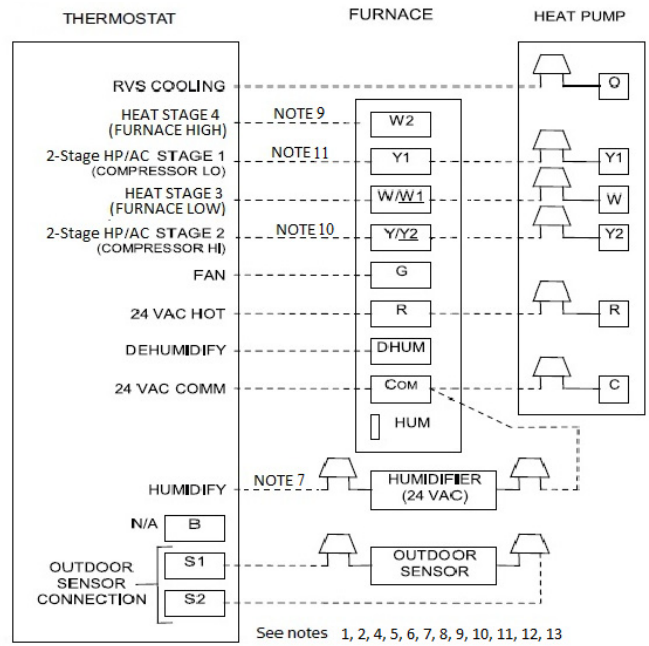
THERMOSTAT

FURNACE

HEAT PUMP

RVS COOLING

O

HEAT STAGE 4 (FURNACE HIGH)

NOTE 9

W2

2-Stage HP/AC STAGE 1 (COMPRESSOR LO)

NOTE 11

Y1

Y1

HEAT STAGE 3 (FURNACE LOW)

W/W1

W

2-Stage HP/AC STAGE 2 (COMPRESSOR HI)

NOTE 10

Y/Y2

Y2

FAN

G

24 VAC HOT

R

R

DEHUMIDIFY

DHUM

24 VAC COMM

COM

C

HUM

HUMIDIFY

NOTE 7

HUMIDIFIER (24 VAC)

N/A

B

OUTDOOR SENSOR CONNECTION

S1

S2

OUTDOOR SENSOR

See notes 1, 2, 4, 5, 6, 7, 8, 9, 10, 11, 12, 13